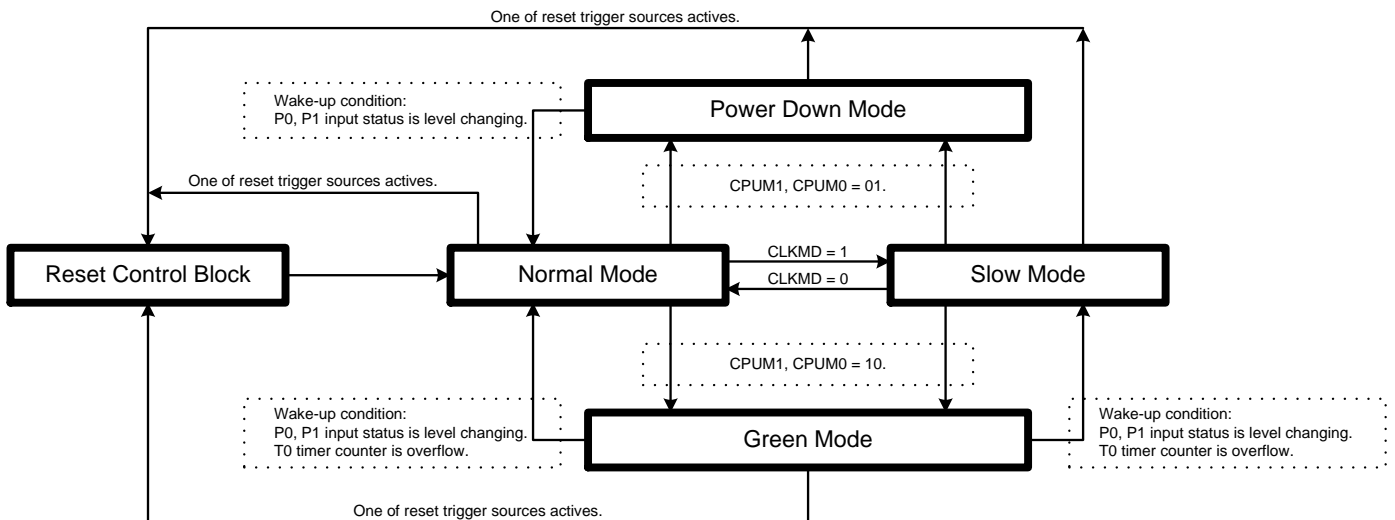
One of reset trigger sources actives.

Wake-up condition:
P0, P1 input status is level changing.

Power Down Mode

One of reset trigger sources actives.

CPUM1, CPUM0 = 01.

Reset Control Block

Normal Mode

CLKMD = 1

CLKMD = 0

Slow Mode

CPUM1, CPUM0 = 10.

Wake-up condition:
P0, P1 input status is level changing.
T0 timer counter is overflow.

Green Mode

Wake-up condition:
P0, P1 input status is level changing.
T0 timer counter is overflow.

One of reset trigger sources actives.